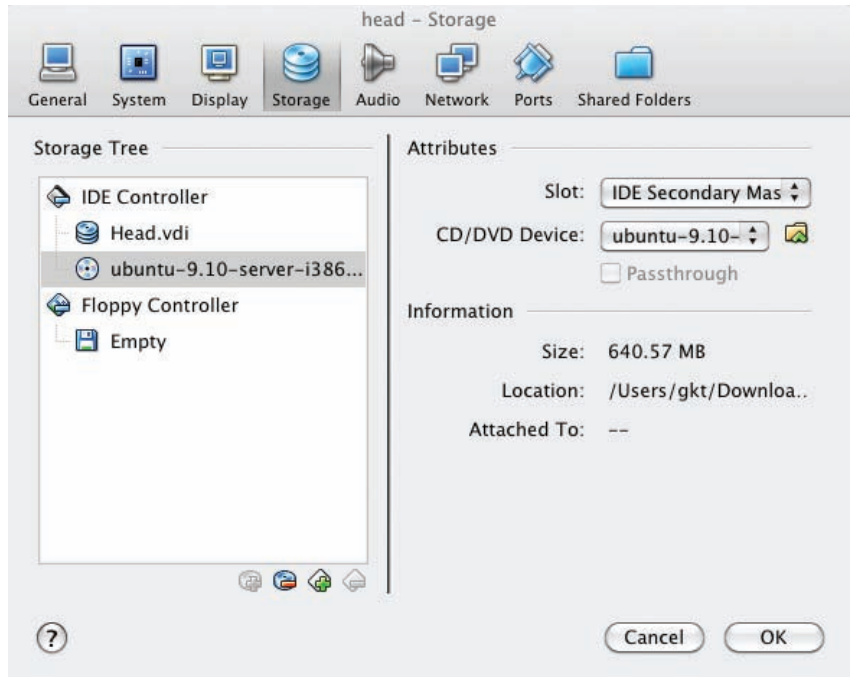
head – Storage

General System Display Storage Audio Network Ports Shared Folders

Storage Tree

IDE Controller
Head.vdi
ubuntu-9.10-server-i386...
Floppy Controller
Empty

Attributes

Slot: IDE Secondary Mas
CD/DVD Device: ubuntu-9.10-
Passthrough

Information

Size: 640.57 MB
Location: /Users/gkt/Downloa..
Attached To: --

?

Cancel OK